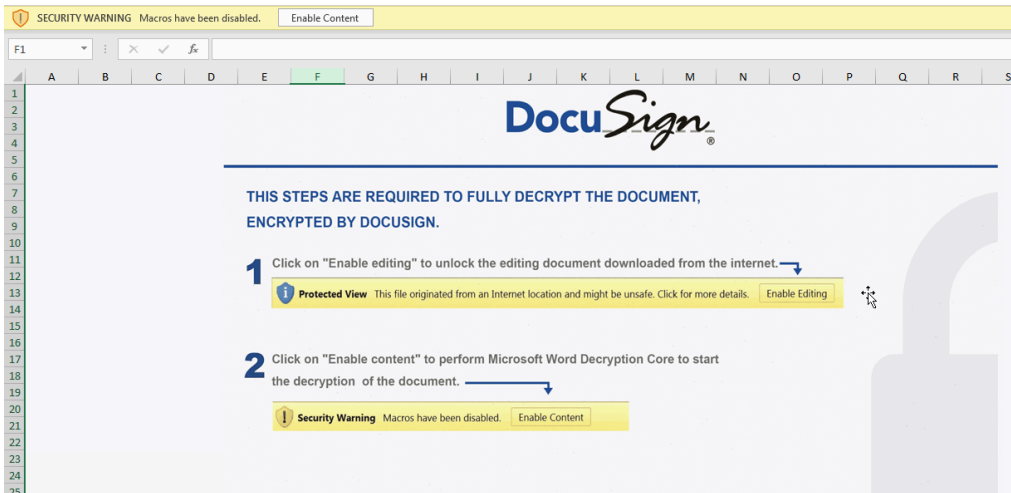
SECURITY WARNING Macros have been disabled. Enable Content

F1

$f_x$

A B C D E F G H I J K L M N O P Q R S

1 2 3 4 5 6 7 8 9 10 11 12 13 14 15 16 17 18 19 20 21 22 23 24 25

DocuSign®

THIS STEPS ARE REQUIRED TO FULLY DECRYPT THE DOCUMENT, ENCRYPTED BY DOCUSIGN.

1 Click on "Enable editing" to unlock the editing document downloaded from the internet.

Protected View This file originated from an Internet location and might be unsafe. Click for more details. Enable Editing

2 Click on "Enable content" to perform Microsoft Word Decryption Core to start the decryption of the document.

Security Warning Macros have been disabled. Enable Content